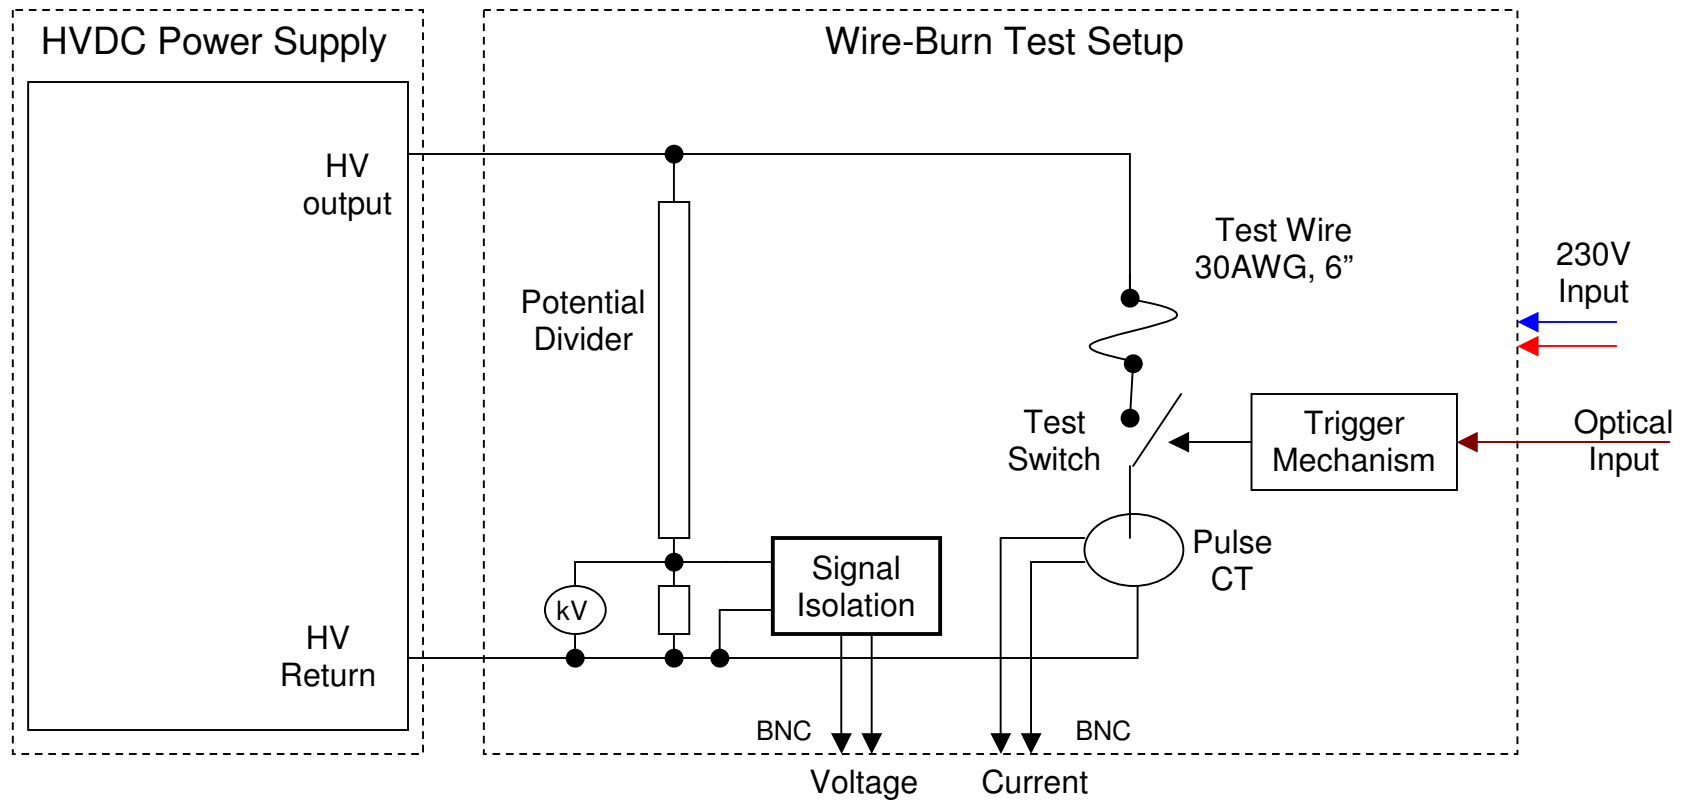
HVDC Power Supply

HV output

HV Return

Wire-Burn Test Setup

Potential Divider

Test Wire 30AWG, 6”

230V Input

Test Switch

Trigger Mechanism

Optical Input

kV

Signal Isolation

Pulse CT

BNC

BNC

Voltage

Current